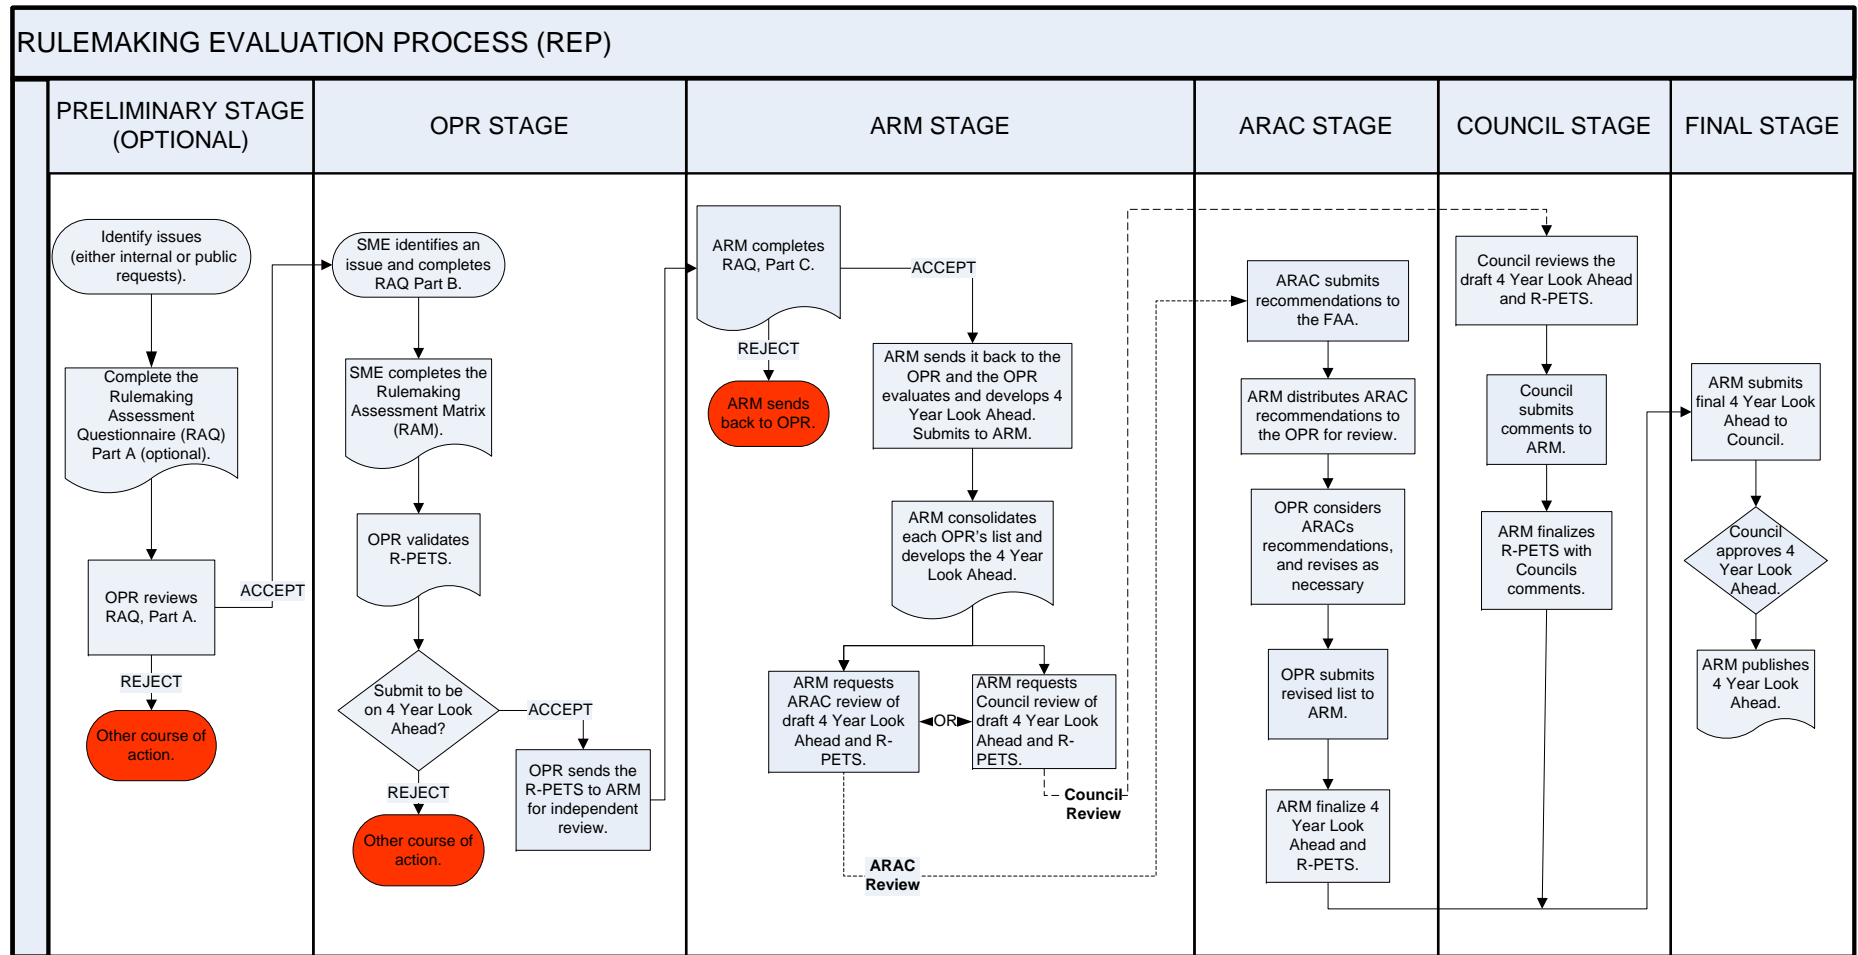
RULEMAKING EVALUATION PROCESS (REP)

PRELIMINARY STAGE (OPTIONAL)

OPR STAGE

ARM STAGE

ARAC STAGE

COUNCIL STAGE

FINAL STAGE

Identify issues (either internal or public requests).

Complete the Rulemaking Assessment Questionnaire (RAQ) Part A (optional).

OPR reviews RAQ, Part A.

ACCEPT

REJECT

Other course of action.

SME identifies an issue and completes RAQ Part B.

SME completes the Rulemaking Assessment Matrix (RAM).

OPR validates R-PETS.

Submit to be on 4 Year Look Ahead?

ACCEPT

REJECT

Other course of action.

OPR sends the R-PETS to ARM for independent review.

ARM completes RAQ, Part C.

ACCEPT

REJECT

ARM sends back to OPR.

ARM sends it back to the OPR and the OPR evaluates and develops 4 Year Look Ahead. Submits to ARM.

ARM consolidates each OPR's list and develops the 4 Year Look Ahead.

ARM requests ARAC review of draft 4 Year Look Ahead and R-PETS.

OR

ARM requests Council review of draft 4 Year Look Ahead and R-PETS.

Council Review

ARAC Review

ARAC submits recommendations to the FAA.

ARM distributes ARAC recommendations to the OPR for review.

OPR considers ARACs recommendations, and revises as necessary

OPR submits revised list to ARM.

ARM finalize 4 Year Look Ahead and R-PETS.

Council reviews the draft 4 Year Look Ahead and R-PETS.

Council submits comments to ARM.

ARM finalizes R-PETS with Councils comments.

ARM submits final 4 Year Look Ahead to Council.

Council approves 4 Year Look Ahead.

ARM publishes 4 Year Look Ahead.